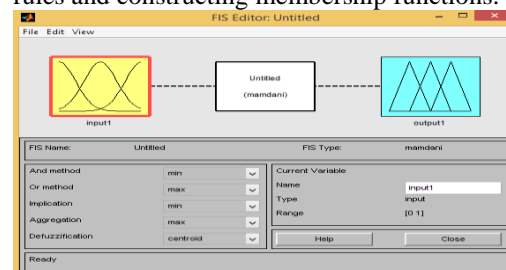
rules and constructing membership functions.

FIS Editor: Untitled

File Edit View

Untitled
(mamdani)

input1

output1

FIS Name: Untitled

FIS Type: mamdani

| | |
|---|---|
| And method | min |
| Or method | max |
| Implication | min |
| Aggregation | max |
| Defuzzification | centroid |

Current Variable

| | |
|---|---|
| Name | input1 |
| Type | input |
| Range | [0 1] |

Help

Close

Ready